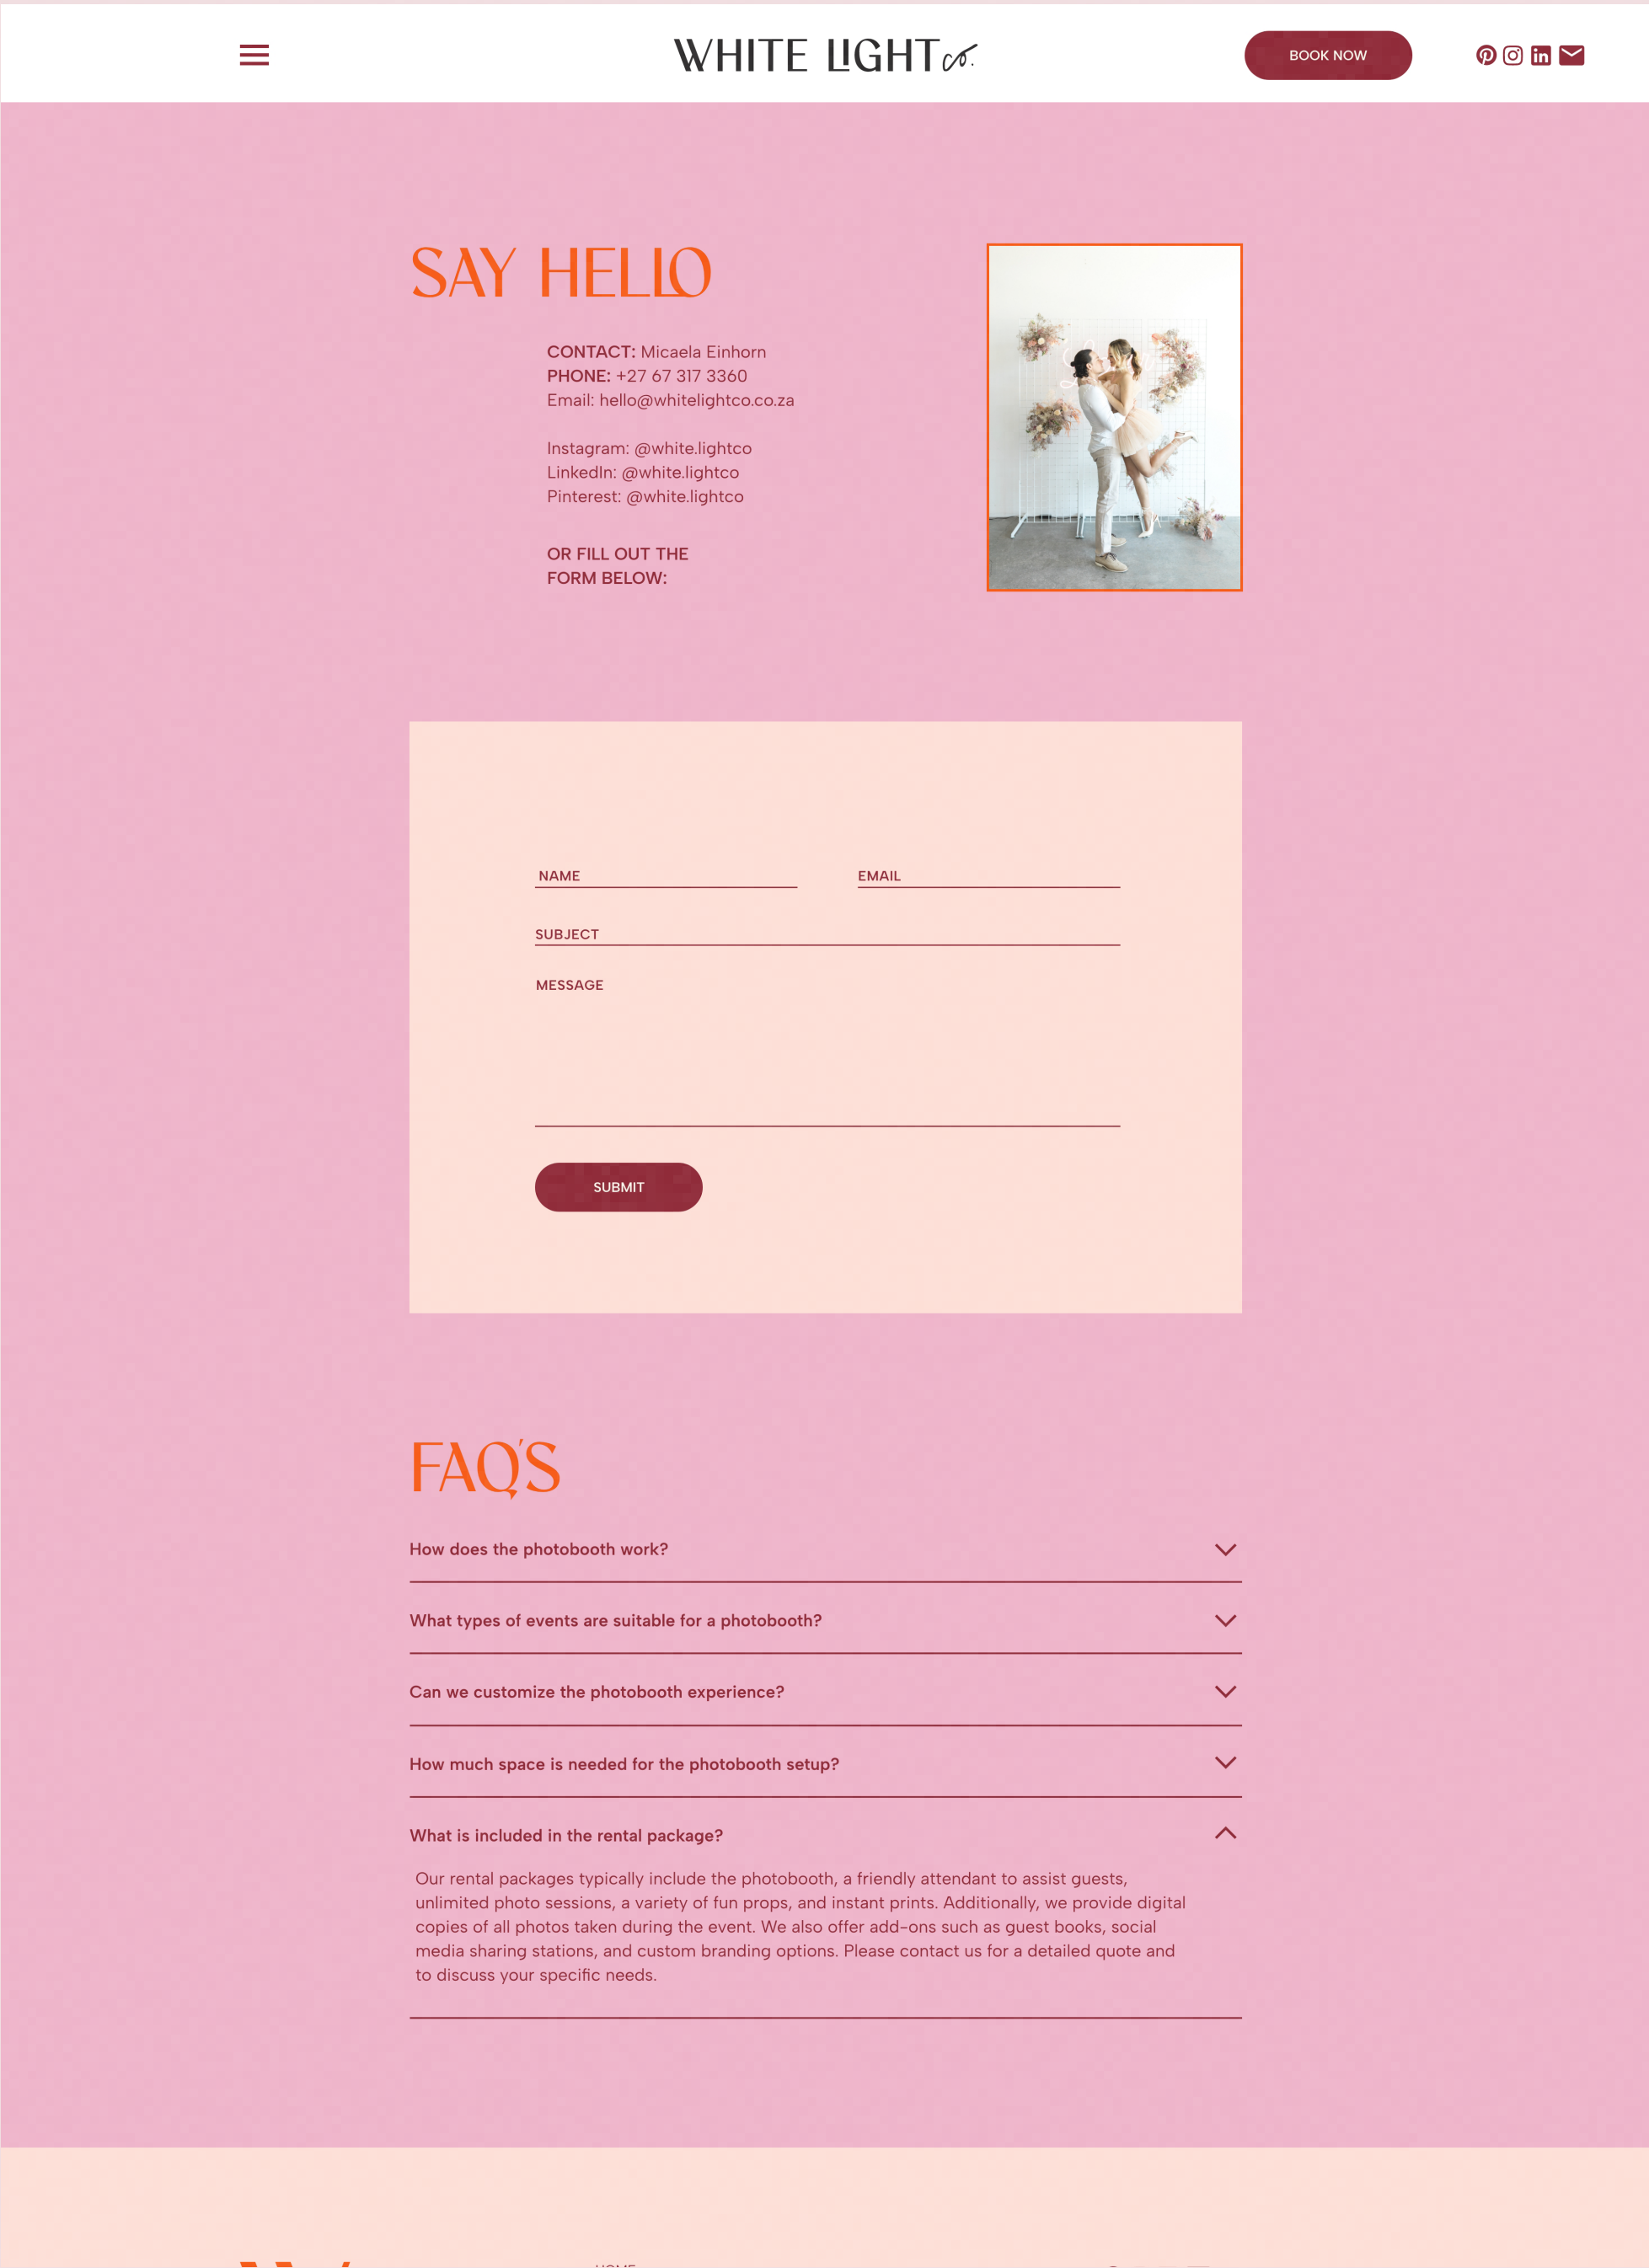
WHITE LIGHT co.

BOOK NOW

SAY HELLO

**CONTACT:** Micaela Einhorn
**PHONE:** +27 67 317 3360
Email: hello@whitelightco.co.za

Instagram: @white.lightco
LinkedIn: @white.lightco
Pinterest: @white.lightco

OR FILL OUT THE FORM BELOW:

NAME

EMAIL

SUBJECT

MESSAGE

SUBMIT

FAQ'S

How does the photobooth work?

What types of events are suitable for a photobooth?

Can we customize the photobooth experience?

How much space is needed for the photobooth setup?

What is included in the rental package?

Our rental packages typically include the photobooth, a friendly attendant to assist guests, unlimited photo sessions, a variety of fun props, and instant prints. Additionally, we provide digital copies of all photos taken during the event. We also offer add-ons such as guest books, social media sharing stations, and custom branding options. Please contact us for a detailed quote and to discuss your specific needs.

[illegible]